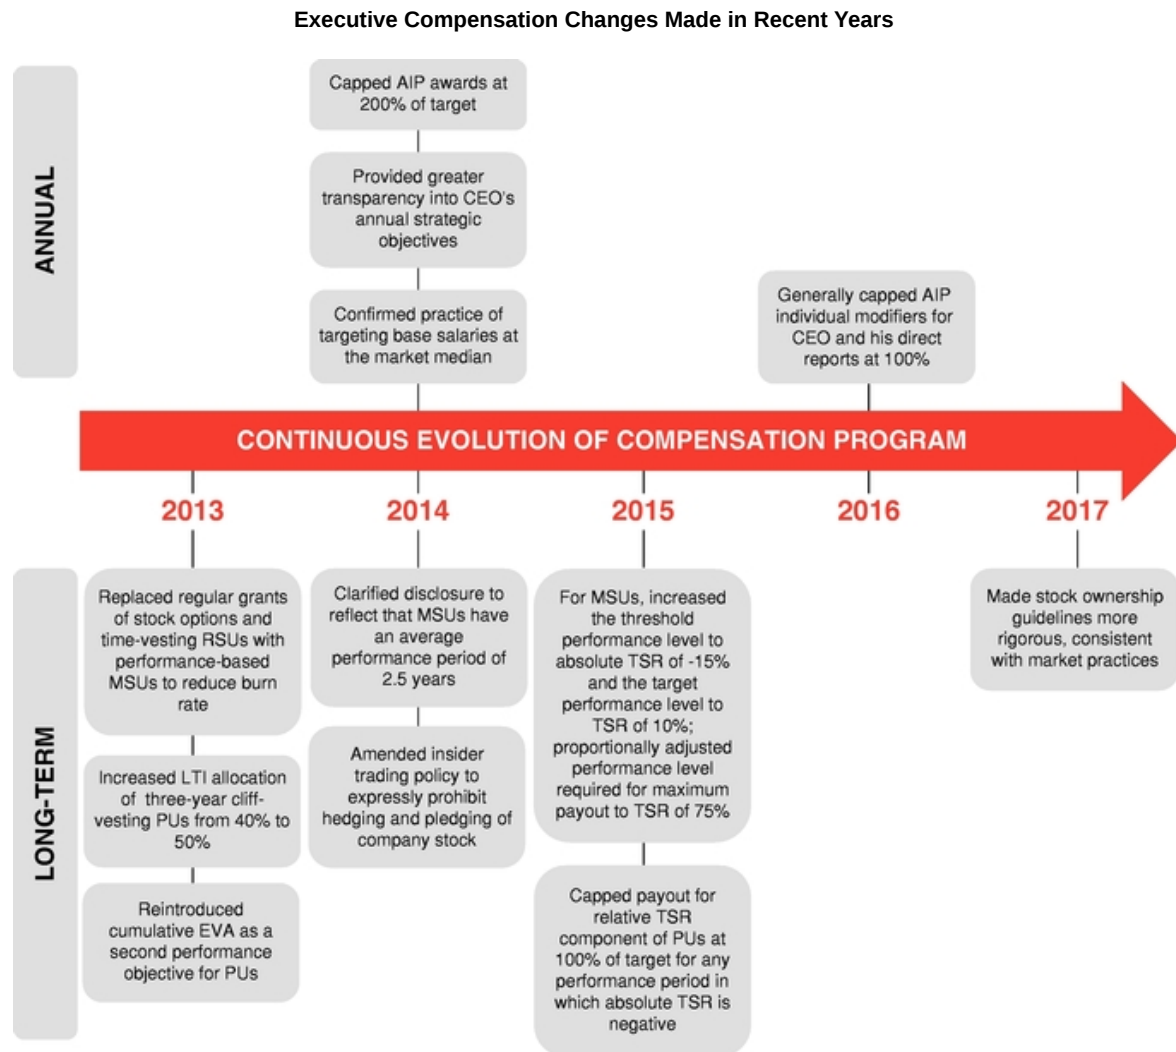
Executive Compensation Changes Made in Recent Years

ANNUAL

Capped AIP awards at 200% of target

Provided greater transparency into CEO's annual strategic objectives

Confirmed practice of targeting base salaries at the market median

Generally capped AIP individual modifiers for CEO and his direct reports at 100%

CONTINUOUS EVOLUTION OF COMPENSATION PROGRAM

2013

2014

2015

2016

2017

LONG-TERM

Replaced regular grants of stock options and time-vesting RSUs with performance-based MSUs to reduce burn rate

Increased LTI allocation of three-year cliff-vesting PUs from 40% to 50%

Reintroduced cumulative EVA as a second performance objective for PUs

Clarified disclosure to reflect that MSUs have an average performance period of 2.5 years

Amended insider trading policy to expressly prohibit hedging and pledging of company stock

For MSUs, increased the threshold performance level to absolute TSR of -15% and the target performance level to TSR of 10%; proportionally adjusted performance level required for maximum payout to TSR of 75%

Capped payout for relative TSR component of PUs at 100% of target for any performance period in which absolute TSR is negative

Made stock ownership guidelines more rigorous, consistent with market practices